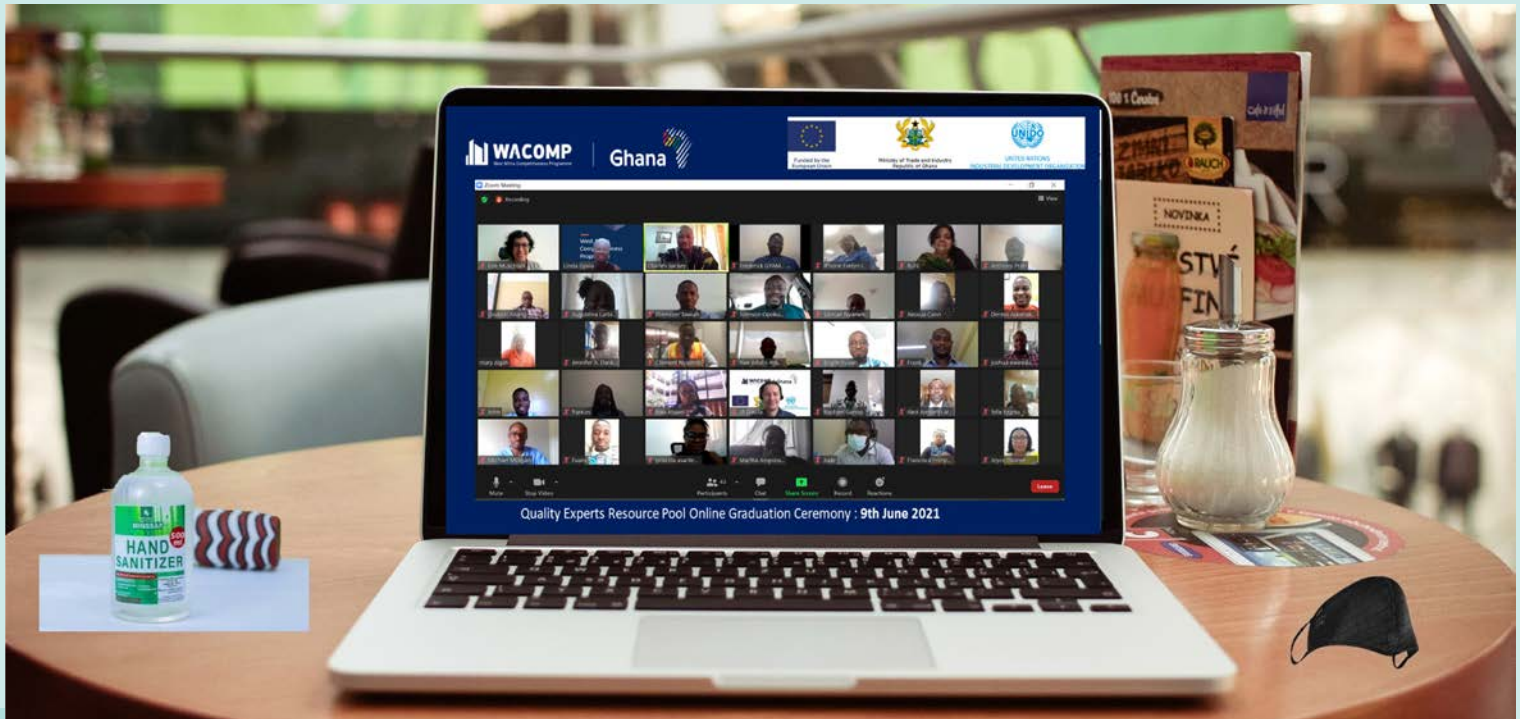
WACOMP
West Africa Competitiveness Programme
Ghana

Funded by the European Union
Ministry of Trade and Industry Republic of Ghana
UNIDO
UNITED NATIONS INDUSTRIAL DEVELOPMENT ORGANIZATION

Zoom Meeting
Recording
View

Mute
Stop Video
Participants
Chat
Share Screen
Record
Reactions
Leave

Quality Experts Resource Pool Online Graduation Ceremony : 9th June 2021

HAND SANITIZER
500 ml

NOVINKA